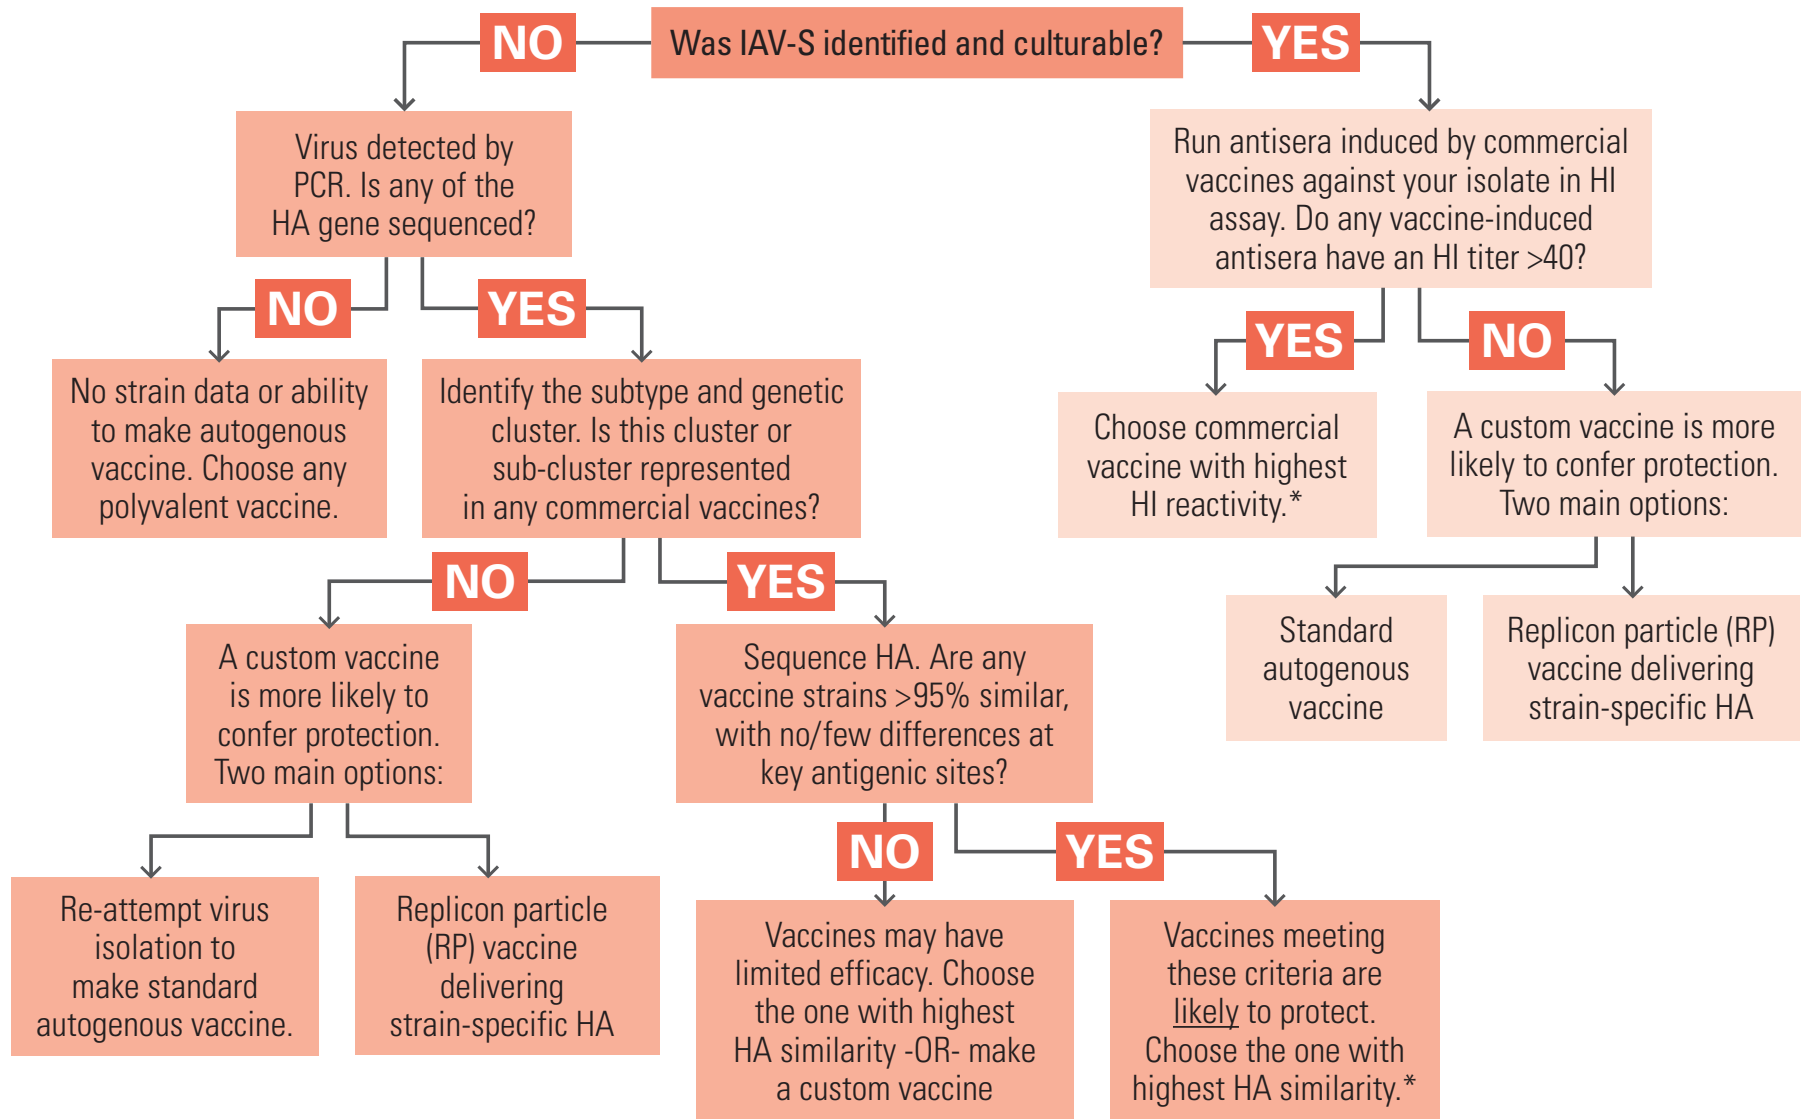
NO

Was IAV-S identified and culturable?

YES

Virus detected by PCR. Is any of the HA gene sequenced?

NO

No strain data or ability to make autogenous vaccine. Choose any polyvalent vaccine.

YES

Identify the subtype and genetic cluster. Is this cluster or sub-cluster represented in any commercial vaccines?

NO

A custom vaccine is more likely to confer protection. Two main options:

Re-attempt virus isolation to make standard autogenous vaccine.

Replicon particle (RP) vaccine delivering strain-specific HA

YES

Sequence HA. Are any vaccine strains >95% similar, with no/few differences at key antigenic sites?

NO

Vaccines may have limited efficacy. Choose the one with highest HA similarity -OR- make a custom vaccine

YES

Vaccines meeting these criteria are likely to protect. Choose the one with highest HA similarity.*

Run antisera induced by commercial vaccines against your isolate in HI assay. Do any vaccine-induced antisera have an HI titer >40?

YES

Choose commercial vaccine with highest HI reactivity.*

NO

A custom vaccine is more likely to confer protection. Two main options:

Standard autogenous vaccine

Replicon particle (RP) vaccine delivering strain-specific HA